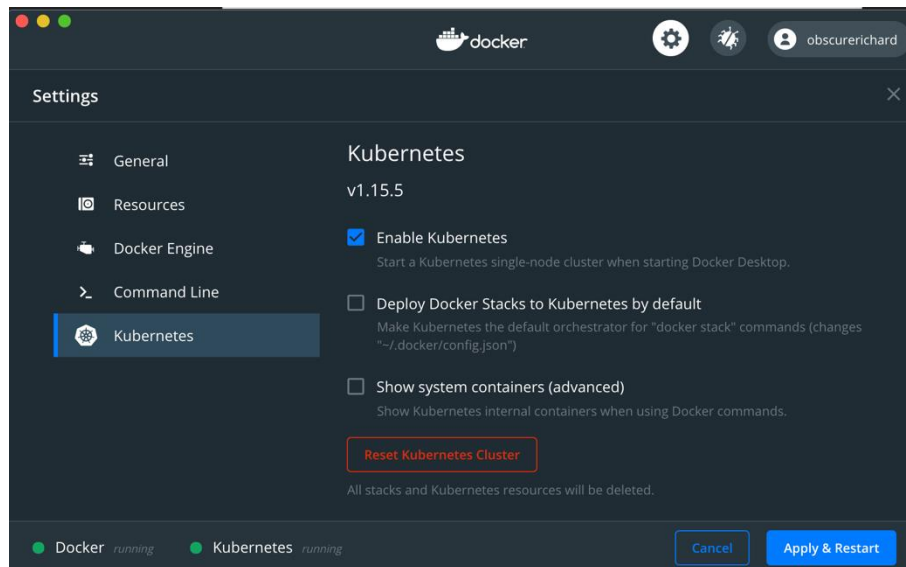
docker

obscurerichard

Settings

General

Resources

Docker Engine

Command Line

Kubernetes

Kubernetes

v1.15.5

Enable Kubernetes

Start a Kubernetes single-node cluster when starting Docker Desktop.

Deploy Docker Stacks to Kubernetes by default

Make Kubernetes the default orchestrator for "docker stack" commands (changes "~/.docker/config.json")

Show system containers (advanced)

Show Kubernetes internal containers when using Docker commands.

Reset Kubernetes Cluster

All stacks and Kubernetes resources will be deleted.

Docker running

Kubernetes running

Cancel

Apply & Restart